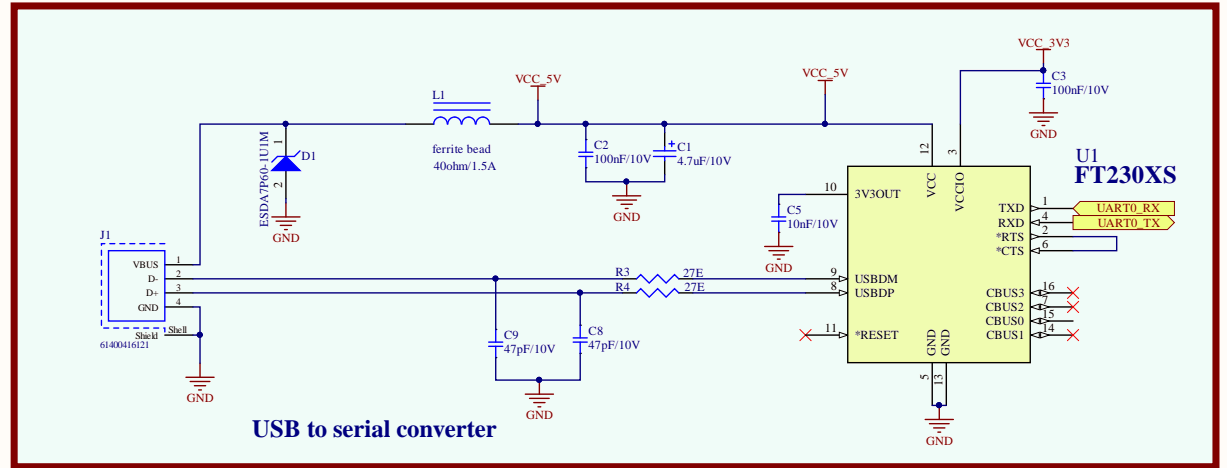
VCC_3V3
C3
100nF/10V
GND
VCC_5V
VCC_5V
L1
ferrite bead
40ohm/1.5A
C2
100nF/10V
C1
4.7uF/10V
GND
D1
ESDA7P60-1U1M
1
2
GND
12
3
VCC
VCCIO
U1
FT230XS
10
3V3OUT
C5
10nF/10V
GND
TXD
RXD
*RTS
*CTS
1
4
2
6
UART0_RX
UART0_TX
J1
VBUS
D-
D+
GND
Shield
Shell
1
2
3
4
61400416121
GND
R3
27E
R4
27E
9
8
USBDM
USBDP
CBUS3
CBUS2
CBUS0
CBUS1
16
7
15
14
C9
47pF/10V
C8
47pF/10V
GND
11
*RESET
GND
GND
5
13
GND
USB to serial converter